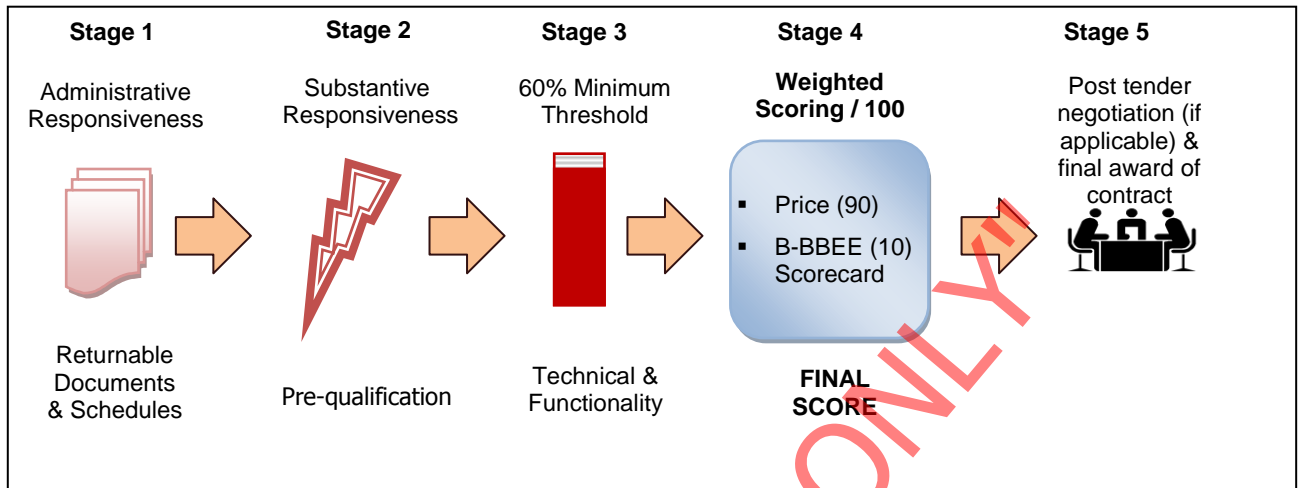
Stage 1

Administrative Responsiveness

Returnable Documents & Schedules

Stage 2

Substantive Responsiveness

Pre-qualification

Stage 3

60% Minimum Threshold

Technical & Functionality

Stage 4

Weighted Scoring / 100

- Price (90)
- B-BBEE (10) Scorecard

FINAL SCORE

Stage 5

Post tender negotiation (if applicable) & final award of contract

ONLY!